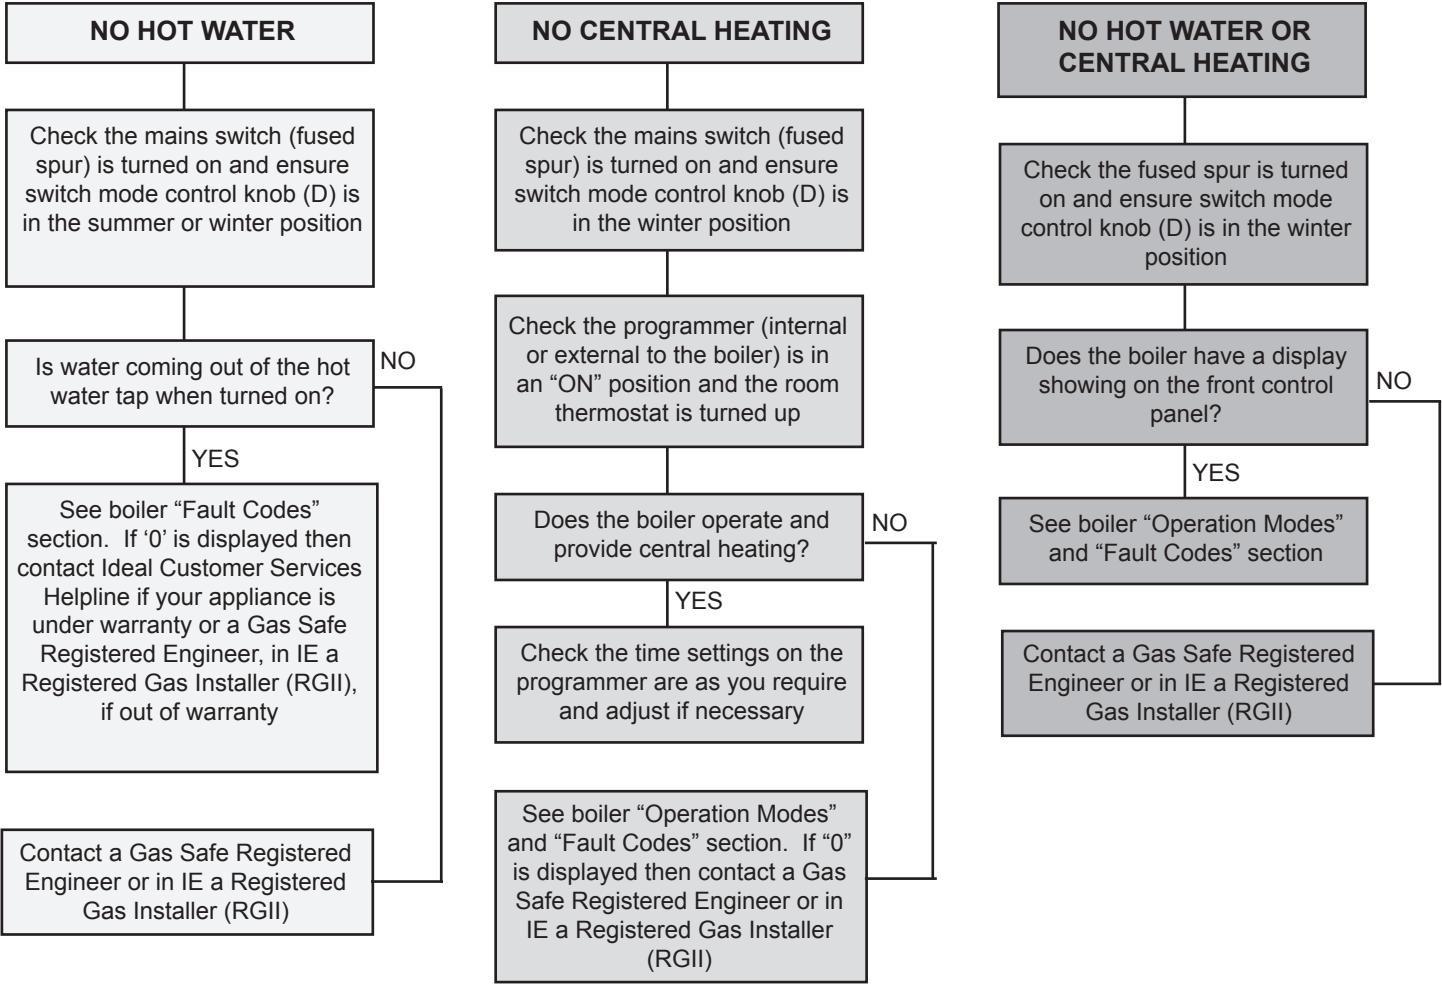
NO HOT WATER

Check the mains switch (fused spur) is turned on and ensure switch mode control knob (D) is in the summer or winter position

Is water coming out of the hot water tap when turned on?

NO

YES

See boiler “Fault Codes” section. If ‘0’ is displayed then contact Ideal Customer Services Helpline if your appliance is under warranty or a Gas Safe Registered Engineer, in IE a Registered Gas Installer (RGII), if out of warranty

Contact a Gas Safe Registered Engineer or in IE a Registered Gas Installer (RGII)

NO CENTRAL HEATING

Check the mains switch (fused spur) is turned on and ensure switch mode control knob (D) is in the winter position

Check the programmer (internal or external to the boiler) is in an “ON” position and the room thermostat is turned up

Does the boiler operate and provide central heating?

NO

YES

Check the time settings on the programmer are as you require and adjust if necessary

See boiler “Operation Modes” and “Fault Codes” section. If “0” is displayed then contact a Gas Safe Registered Engineer or in IE a Registered Gas Installer (RGII)

NO HOT WATER OR CENTRAL HEATING

Check the fused spur is turned on and ensure switch mode control knob (D) is in the winter position

Does the boiler have a display showing on the front control panel?

NO

YES

See boiler “Operation Modes” and “Fault Codes” section

Contact a Gas Safe Registered Engineer or in IE a Registered Gas Installer (RGII)